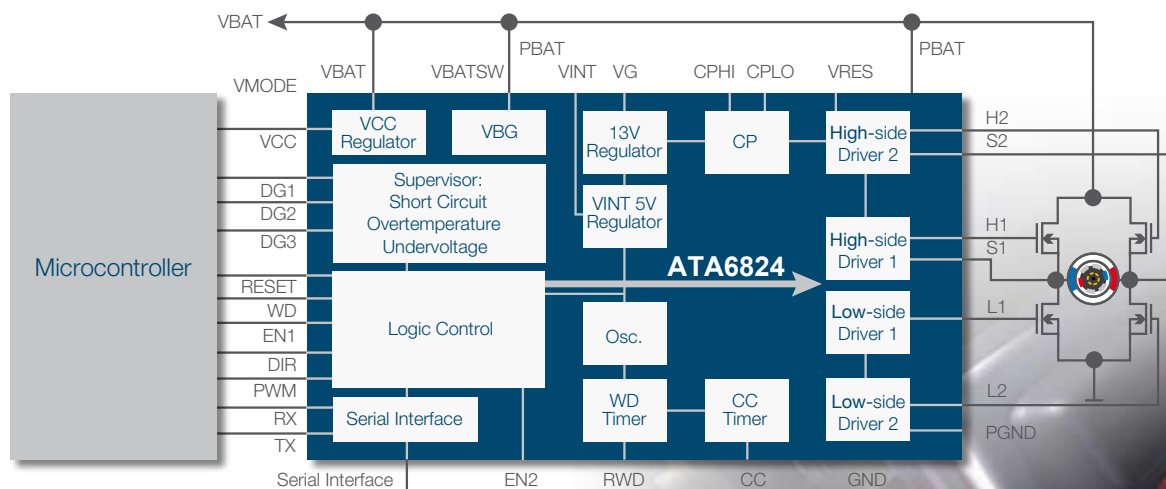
VBAT
PBAT
PBAT
VMODE
VBAT
VBATSW
VINT
VG
CPHI
CPLO
VRES
Microcontroller
VCC
DG1
DG2
DG3
RESET
WD
EN1
DIR
PWM
RX
TX
VCC Regulator
VBG
13V Regulator
CP
High-side Driver 2
Supervisor: Short Circuit Overtemperature Undervoltage
VINT 5V Regulator
High-side Driver 1
ATA6824
Logic Control
Osc.
Low-side Driver 1
Serial Interface
WD Timer
CC Timer
Low-side Driver 2
H2
S2
H1
S1
L1
L2
PGND
Serial Interface
EN2
RWD
CC
GND